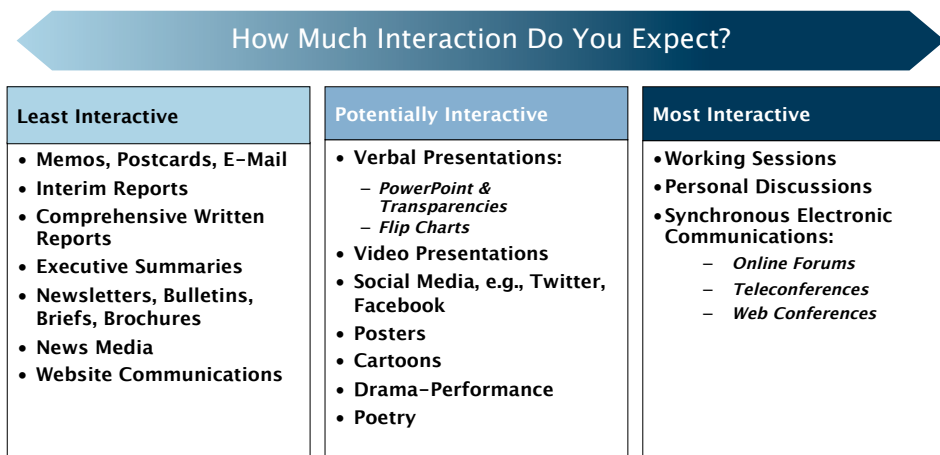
How Much Interaction Do You Expect?

Least Interactive

- Memos, Postcards, E-Mail
- Interim Reports
- Comprehensive Written Reports
- Executive Summaries
- Newsletters, Bulletins, Briefs, Brochures
- News Media
- Website Communications

Potentially Interactive

- Verbal Presentations:
  – PowerPoint & Transparencies
  – Flip Charts
- Video Presentations
- Social Media, e.g., Twitter, Facebook
- Posters
- Cartoons
- Drama-Performance
- Poetry

Most Interactive

- Working Sessions
- Personal Discussions
- Synchronous Electronic Communications:
  – Online Forums
  – Teleconferences
  – Web Conferences